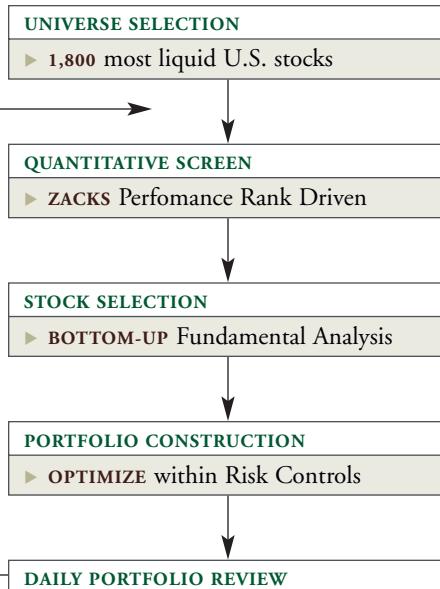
UNIVERSE SELECTION

▸ 1,800 most liquid U.S. stocks

QUANTITATIVE SCREEN

▸ ZACKS Perfomance Rank Driven

STOCK SELECTION

▸ BOTTOM-UP Fundamental Analysis

PORTFOLIO CONSTRUCTION

▸ OPTIMIZE within Risk Controls

DAILY PORTFOLIO REVIEW